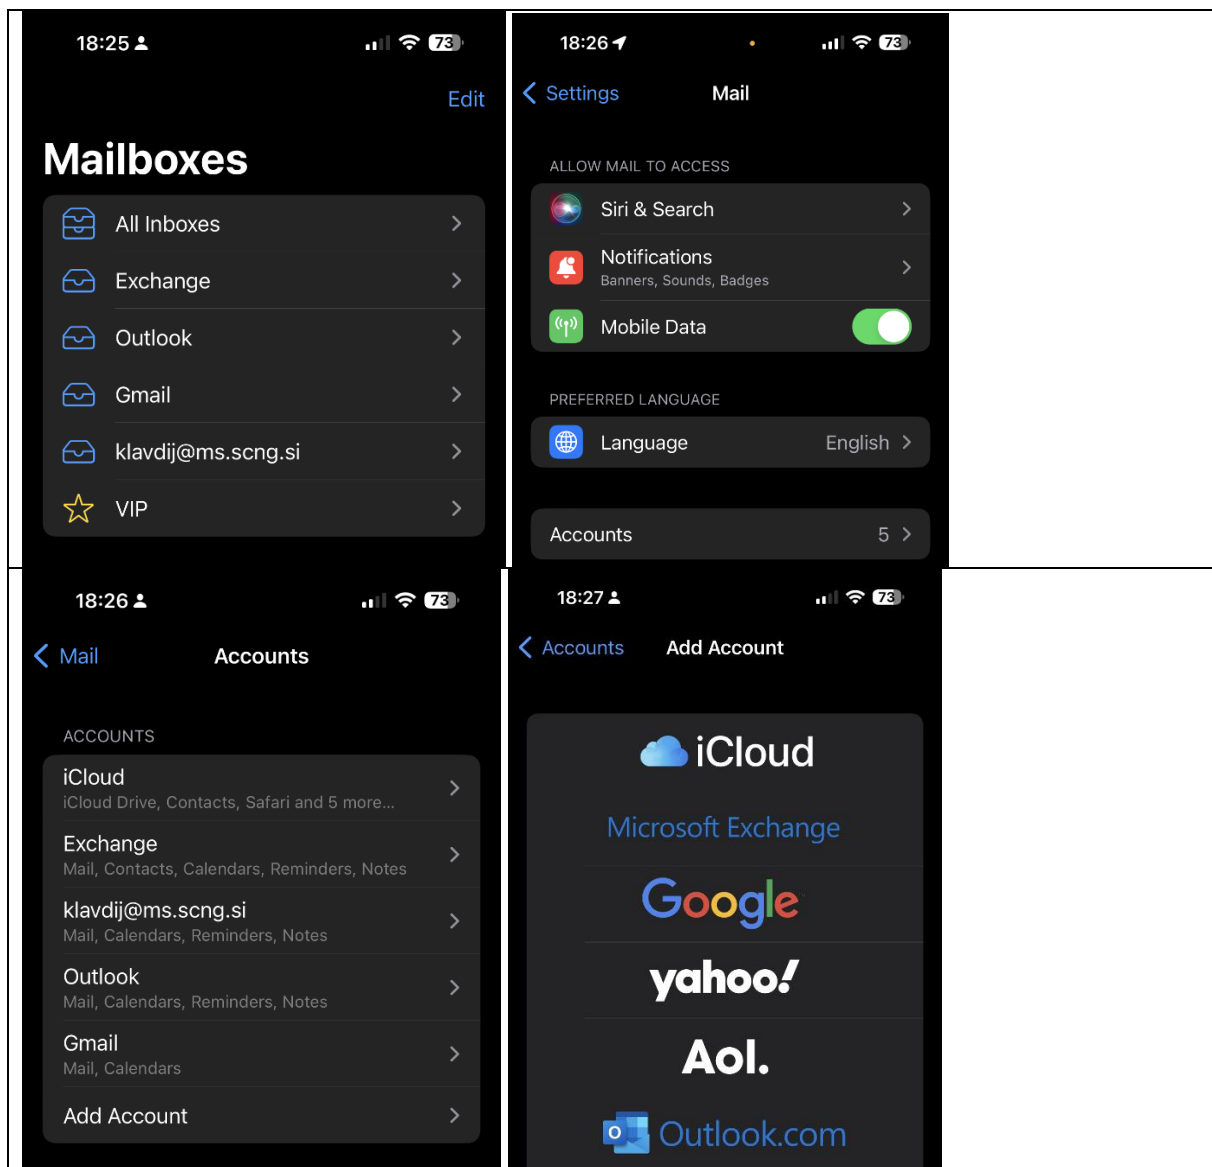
18:25

73

Edit

Mailboxes

All Inboxes

Exchange

Outlook

Gmail

klavdij@ms.scng.si

VIP

18:26

73

Settings

Mail

ALLOW MAIL TO ACCESS

Siri & Search

Notifications

Banners, Sounds, Badges

Mobile Data

PREFERRED LANGUAGE

Language

English

Accounts

5

18:26

73

Mail

Accounts

ACCOUNTS

iCloud

iCloud Drive, Contacts, Safari and 5 more...

Exchange

Mail, Contacts, Calendars, Reminders, Notes

klavdij@ms.scng.si

Mail, Calendars, Reminders, Notes

Outlook

Mail, Calendars, Reminders, Notes

Gmail

Mail, Calendars

Add Account

18:27

73

Accounts

Add Account

iCloud

Microsoft Exchange

Google

yahoo!

Aol.

Outlook.com